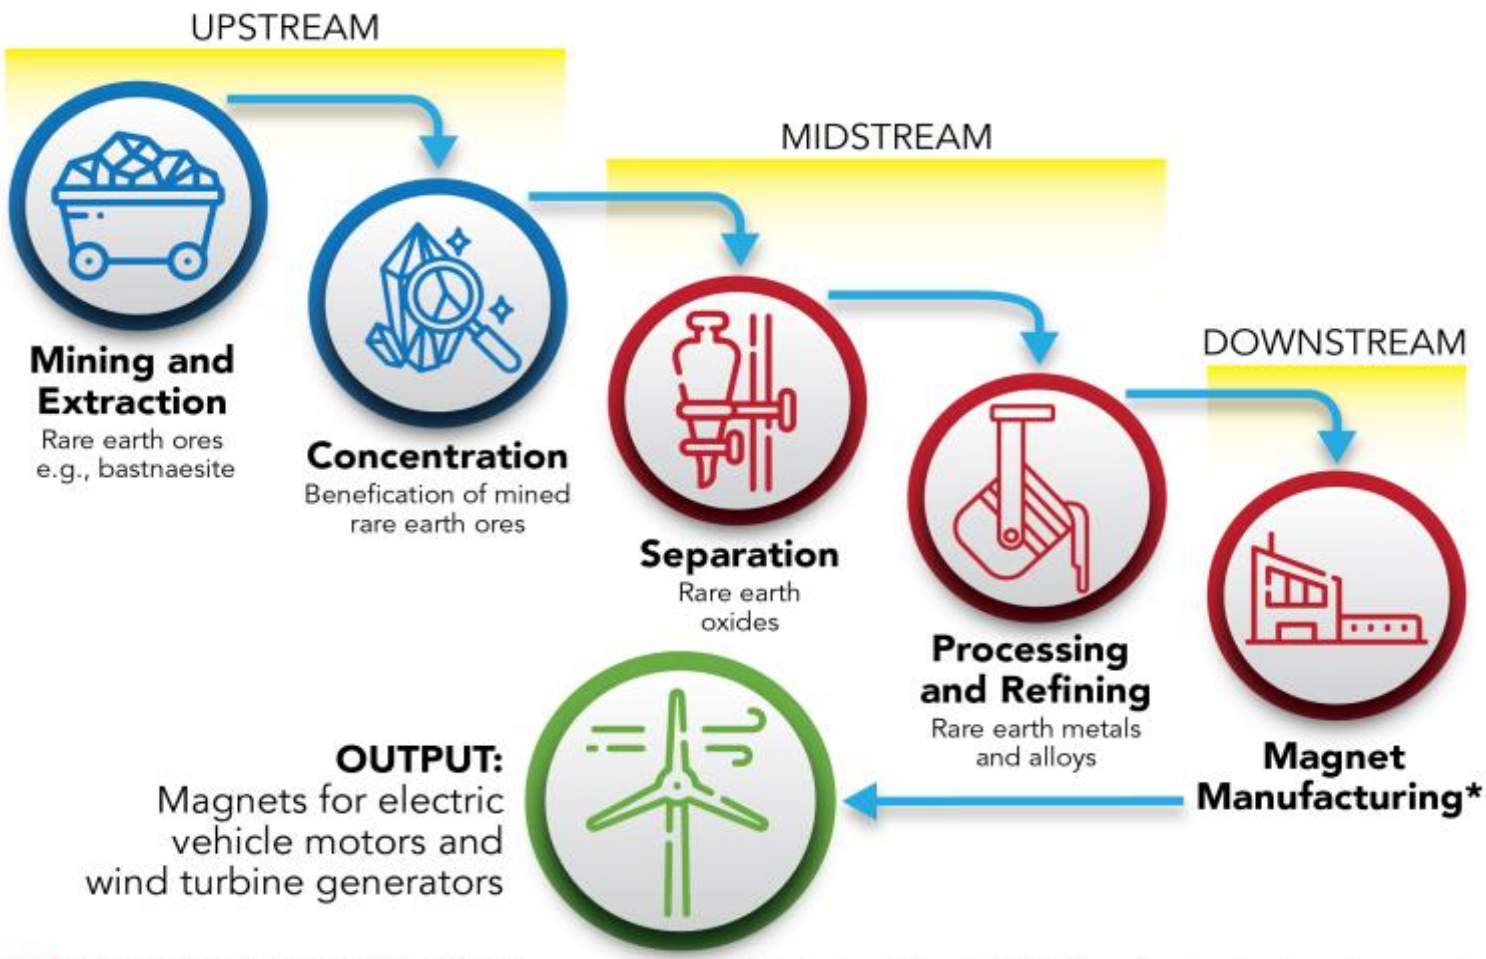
UPSTREAM

Mining and Extraction
Rare earth ores e.g., bastnaesite

Concentration
Benefication of mined rare earth ores

MIDSTREAM

Separation
Rare earth oxides

Processing and Refining
Rare earth metals and alloys

DOWNSTREAM

Magnet Manufacturing*

OUTPUT:
Magnets for electric vehicle motors and wind turbine generators